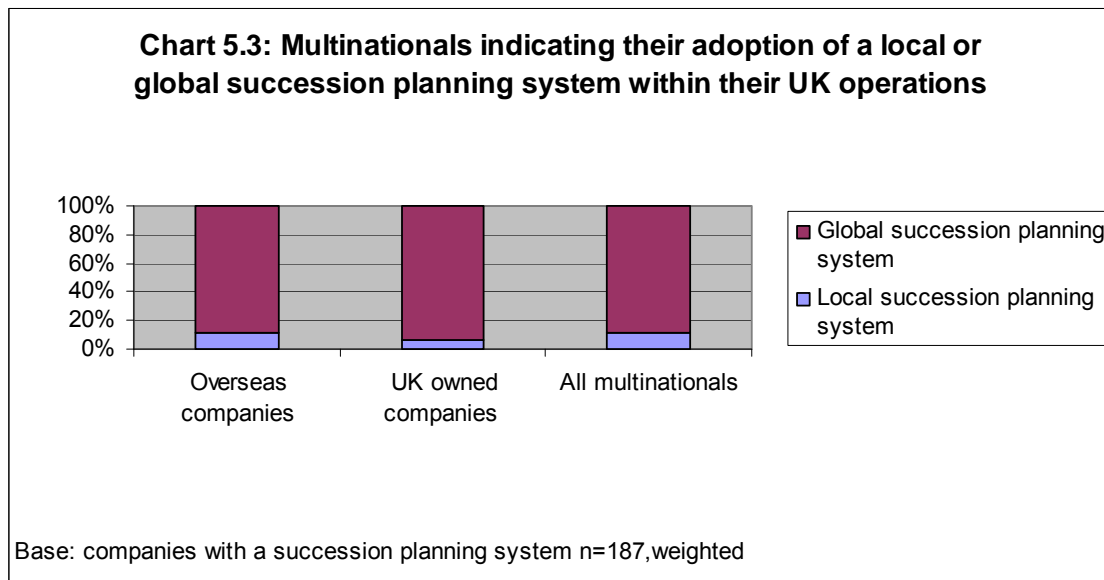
Chart 5.3: Multinationals indicating their adoption of a local or global succession planning system within their UK operations

100%
80%
60%
40%
20%
0%

Overseas companies
UK owned companies
All multinationals

Global succession planning system
Local succession planning system

Base: companies with a succession planning system n=187,weighted